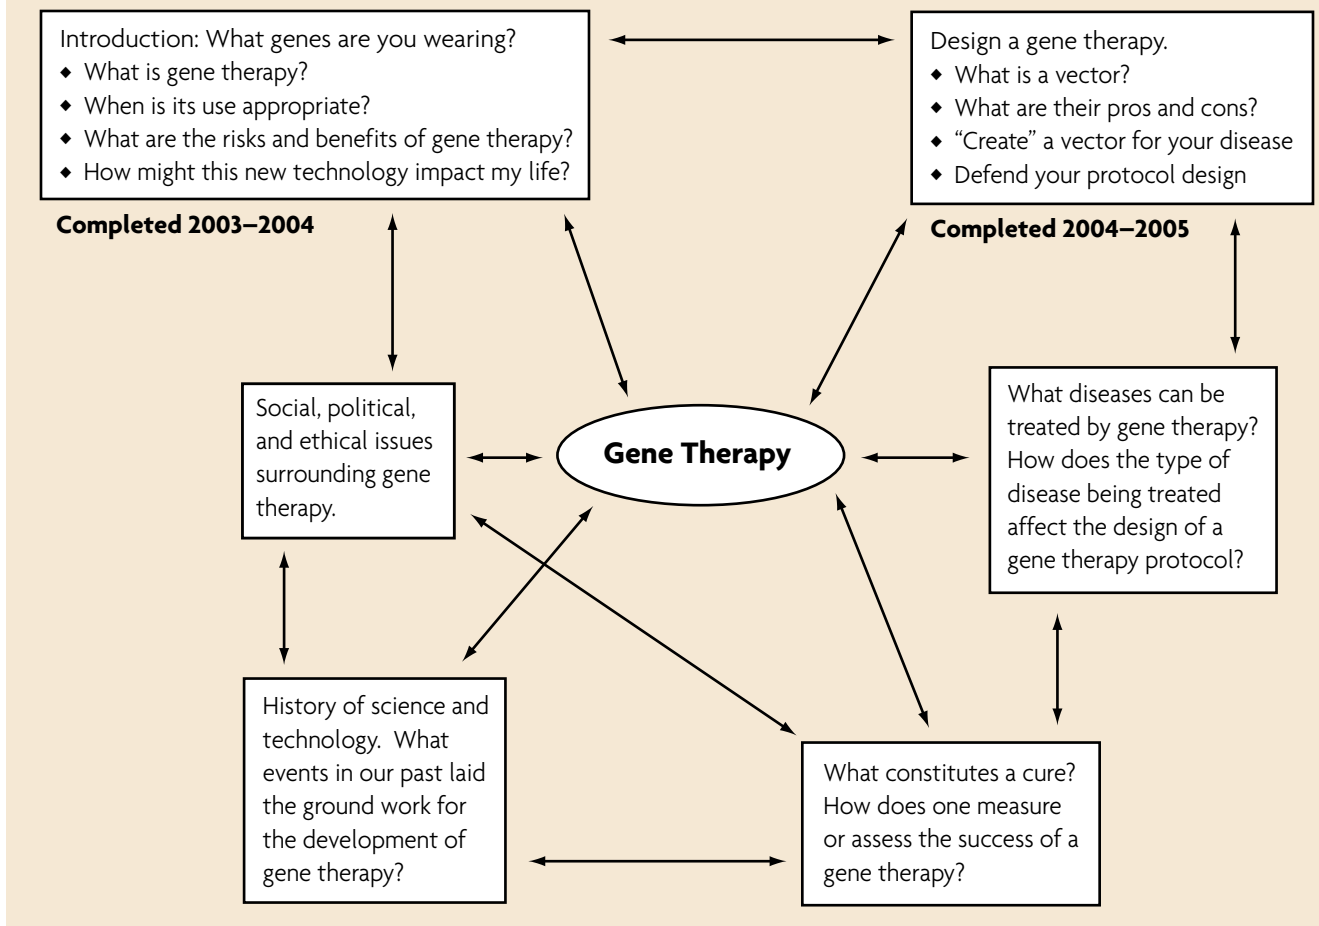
Introduction: What genes are you wearing?
- What is gene therapy?
- When is its use appropriate?
- What are the risks and benefits of gene therapy?
- How might this new technology impact my life?

**Completed 2003–2004**

Design a gene therapy.
- What is a vector?
- What are their pros and cons?
- "Create" a vector for your disease
- Defend your protocol design

**Completed 2004–2005**

Social, political, and ethical issues surrounding gene therapy.

**Gene Therapy**

What diseases can be treated by gene therapy? How does the type of disease being treated affect the design of a gene therapy protocol?

History of science and technology. What events in our past laid the ground work for the development of gene therapy?

What constitutes a cure? How does one measure or assess the success of a gene therapy?